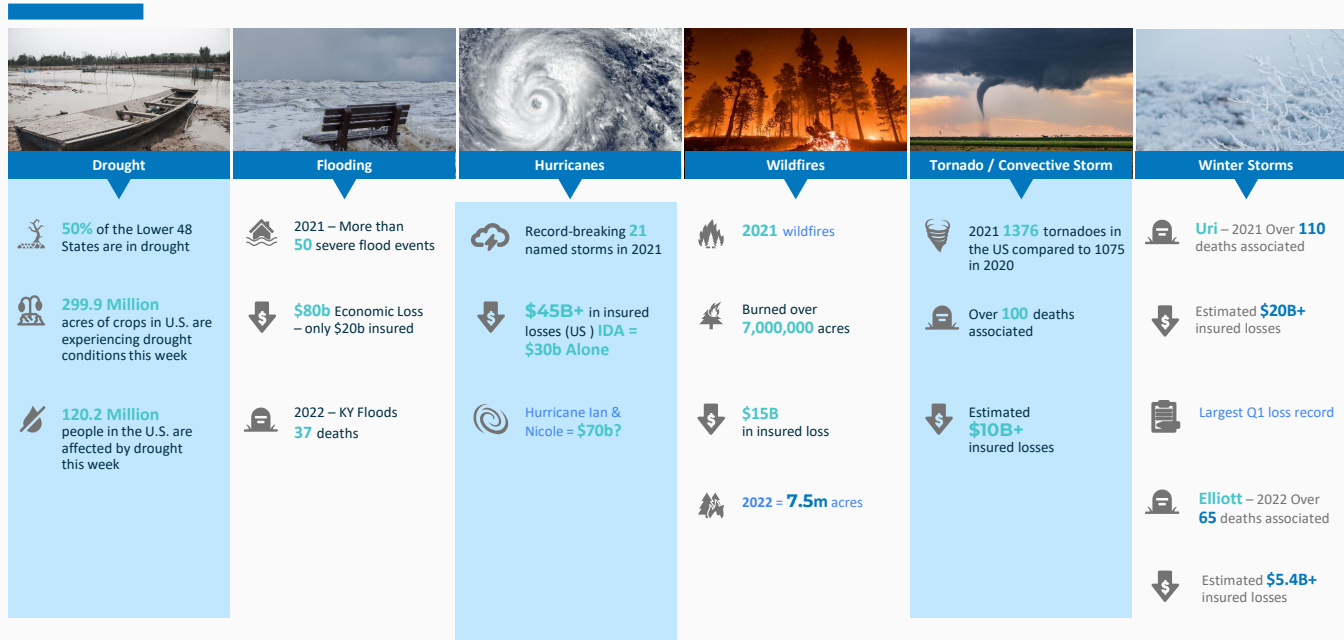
Drought

50% of the Lower 48 States are in drought

299.9 Million acres of crops in U.S. are experiencing drought conditions this week

120.2 Million people in the U.S. are affected by drought this week

Flooding

2021 – More than 50 severe flood events

$80b Economic Loss – only $20b insured

2022 – KY Floods 37 deaths

Hurricanes

Record-breaking 21 named storms in 2021

$45B+ in insured losses (US ) IDA = $30b Alone

Hurricane Ian & Nicole = $70b?

Wildfires

2021 wildfires

Burned over 7,000,000 acres

$15B in insured loss

2022 = 7.5m acres

Tornado / Convective Storm

2021 1376 tornadoes in the US compared to 1075 in 2020

Over 100 deaths associated

Estimated $10B+ insured losses

Winter Storms

Uri – 2021 Over 110 deaths associated

Estimated $20B+ insured losses

Largest Q1 loss record

Elliott – 2022 Over 65 deaths associated

Estimated $5.4B+ insured losses